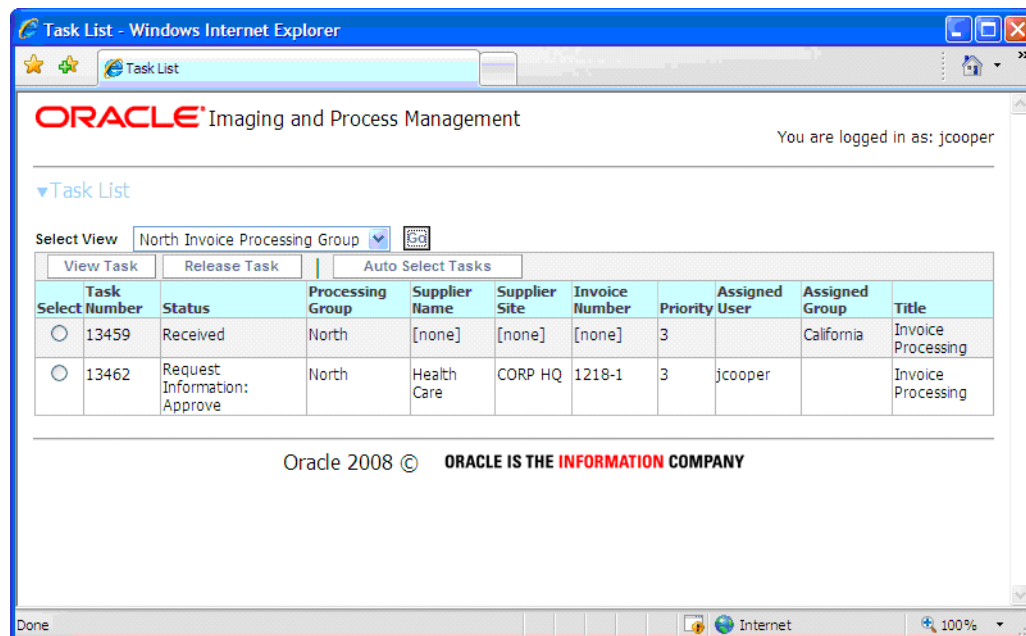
Task List - Windows Internet Explorer

Task List

ORACLE Imaging and Process Management

You are logged in as: jcooper

▾Task List

Select View North Invoice Processing Group Go

View Task Release Task Auto Select Tasks

| Select | Task Number | Status | Processing Group | Supplier Name | Supplier Site | Invoice Number | Priority | Assigned User | Assigned Group | Title |
|---|---|---|---|---|---|---|---|---|---|---|
| ○ | 13459 | Received | North | [none] | [none] | [none] | 3 | | California | Invoice Processing |
| ○ | 13462 | Request Information: Approve | North | Health Care | CORP HQ | 1218-1 | 3 | jcooper | | Invoice Processing |

Oracle 2008 © ORACLE IS THE INFORMATION COMPANY

Done Internet 100%